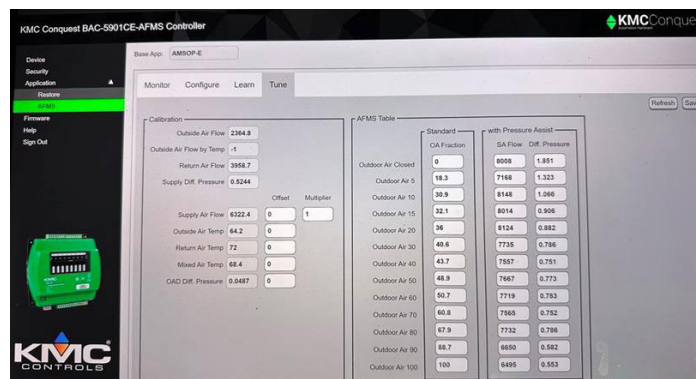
KMC Conquest BAC-5901CE-AFMS Controller

KMCConque

Device
Security
Application
Restore
AFMS
Firmware
Help
Sign Out

Base App: AMSOP-E

Monitor Configure Learn Tune

Refresh Sav

Calibration

Outside Air Flow 2364.8
Outside Air Flow by Temp -1
Return Air Flow 3958.7
Supply Diff. Pressure 0.5244

| | | Offset | Multiplier |
|---|---|---|---|
| Supply Air Flow | 6322.4 | 0 | 1 |
| Outside Air Temp | 64.2 | 0 | |
| Return Air Temp | 72 | 0 | |
| Mixed Air Temp | 68.4 | 0 | |
| OAD Diff. Pressure | 0.0487 | 0 | |

AFMS Table

| | Standard OA Fraction | with Pressure Assist SA Flow | Diff. Pressure |
|---|---|---|---|
| Outdoor Air Closed | 0 | 8008 | 1.851 |
| Outdoor Air 5 | 18.3 | 7168 | 1.323 |
| Outdoor Air 10 | 30.9 | 8148 | 1.066 |
| Outdoor Air 15 | 32.1 | 8014 | 0.906 |
| Outdoor Air 20 | 36 | 8124 | 0.882 |
| Outdoor Air 30 | 40.6 | 7735 | 0.786 |
| Outdoor Air 40 | 43.7 | 7557 | 0.751 |
| Outdoor Air 50 | 48.9 | 7667 | 0.773 |
| Outdoor Air 60 | 50.7 | 7719 | 0.783 |
| Outdoor Air 70 | 60.8 | 7865 | 0.752 |
| Outdoor Air 80 | 67.9 | 7732 | 0.786 |
| Outdoor Air 90 | 88.7 | 9650 | 0.582 |
| Outdoor Air 100 | 100 | 6495 | 0.553 |

KMC CONTROLS